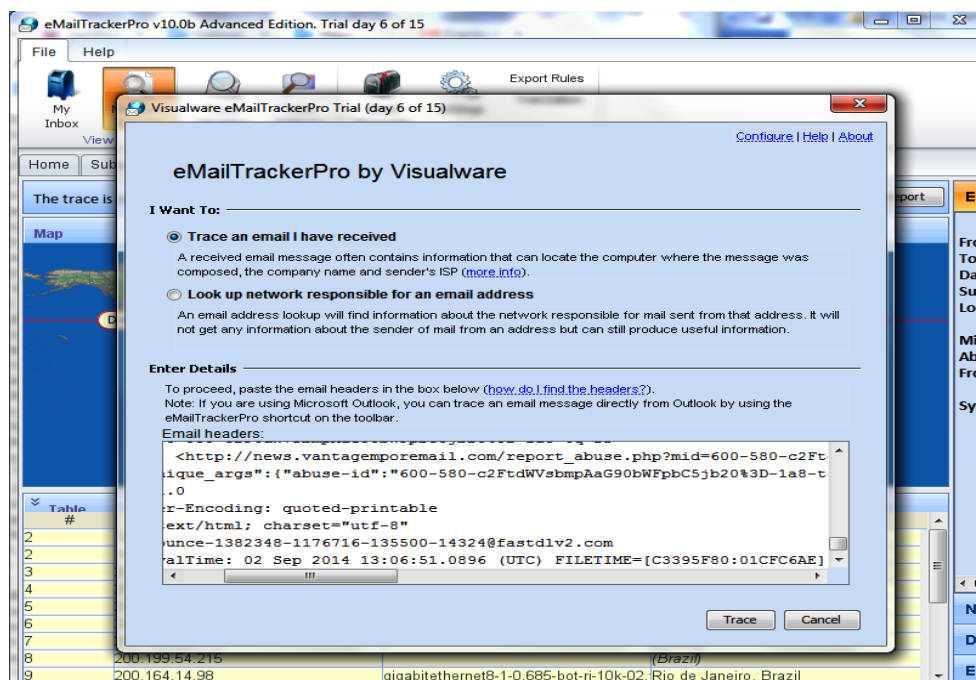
eMailTrackerPro v10.0b Advanced Edition. Trial day 6 of 15

File Help

My Inbox

View

Export Rules

Home Sub

The trace is

Map

Table

#

Visualware eMailTrackerPro Trial (day 6 of 15)

Configure | Help | About

eMailTrackerPro by Visualware

I Want To:

Trace an email I have received

A received email message often contains information that can locate the computer where the message was composed, the company name and sender's ISP (more info).

Look up network responsible for an email address

An email address lookup will find information about the network responsible for mail sent from that address. It will not get any information about the sender of mail from an address but can still produce useful information.

Enter Details

To proceed, paste the email headers in the box below (how do I find the headers?).
Note: If you are using Microsoft Outlook, you can trace an email message directly from Outlook by using the eMailTrackerPro shortcut on the toolbar.

Email headers:

<http://news.vantagemporemail.com/report_abuse.php?mid=600-580-c2Ft
ique_args":{"abuse-id":"600-580-c2FtdWVsbmpAaG90bWFpbC5jb20%3D-1a8-t
.0
r-Encoding: quoted-printable
ext/html; charset="utf-8"
unce-1382348-1176716-135500-14324@fastdlv2.com
alTime: 02 Sep 2014 13:06:51.0896 (UTC) FILETIME=[C3395F80:01CFC6AE]

Trace Cancel

port

E

Fr
To
Da
Su
Lo

Mi
Ab
Fr

Sy

N
D
E

2
2
3
4
5
6
7
8 200.199.54.215 (Brazil)
9 200.164.14.98 gigabitethernet8-1-0.685-bot-ri-10k-02. Rio de Janeiro, Brazil